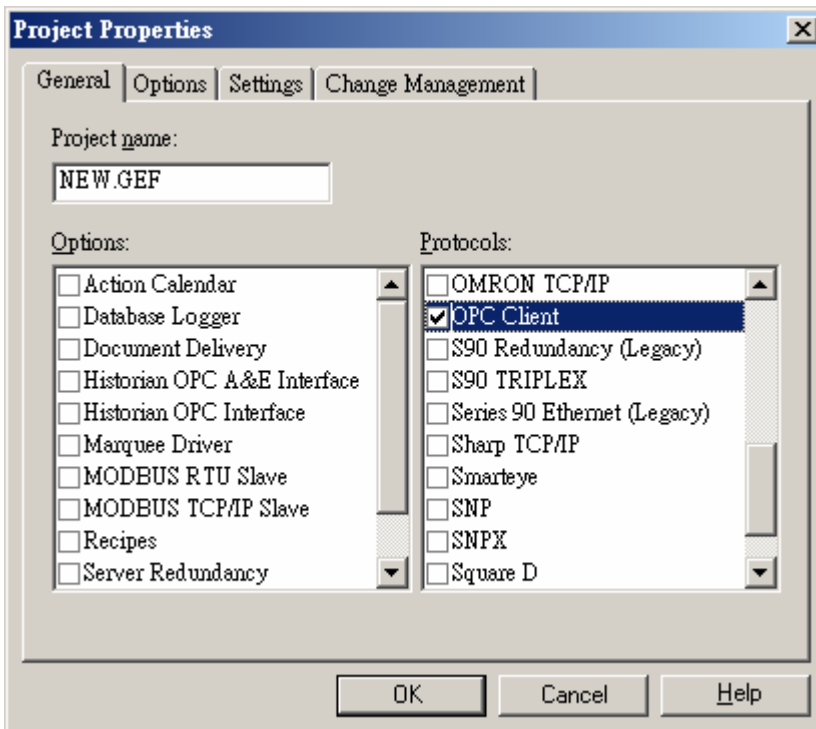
Project Properties

General | Options | Settings | Change Management

Project name:

NEW.GEF

Options:

Action Calendar
Database Logger
Document Delivery
Historian OPC A&E Interface
Historian OPC Interface
Marquee Driver
MODBUS RTU Slave
MODBUS TCP/IP Slave
Recipes
Server Redundancy

Protocols:

OMRON TCP/IP
OPC Client
S90 Redundancy (Legacy)
S90 TRIPLEX
Series 90 Ethernet (Legacy)
Sharp TCP/IP
Smarteye
SNP
SNPX
Square D

OK | Cancel | Help